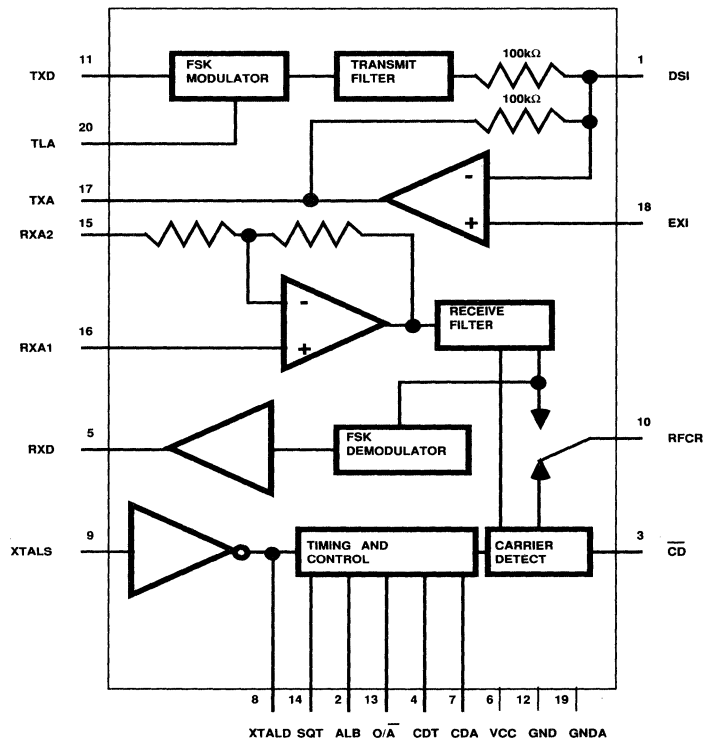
11
TXD
FSK MODULATOR
TRANSMIT FILTER
100kΩ
1
DSI
100kΩ
20
TLA
17
TXA
-
+
18
EXI
15
RXA2
-
+
RECEIVE FILTER
16
RXA1
5
RXD
FSK DEMODULATOR
10
RFCR
9
XTALS
TIMING AND CONTROL
CARRIER DETECT
3
$\overline{CD}$
8
14
2
13
4
7
6
12
19
XTALD
SQT
ALB
$O/\overline{A}$
CDT
CDA
VCC
GND
GNDA